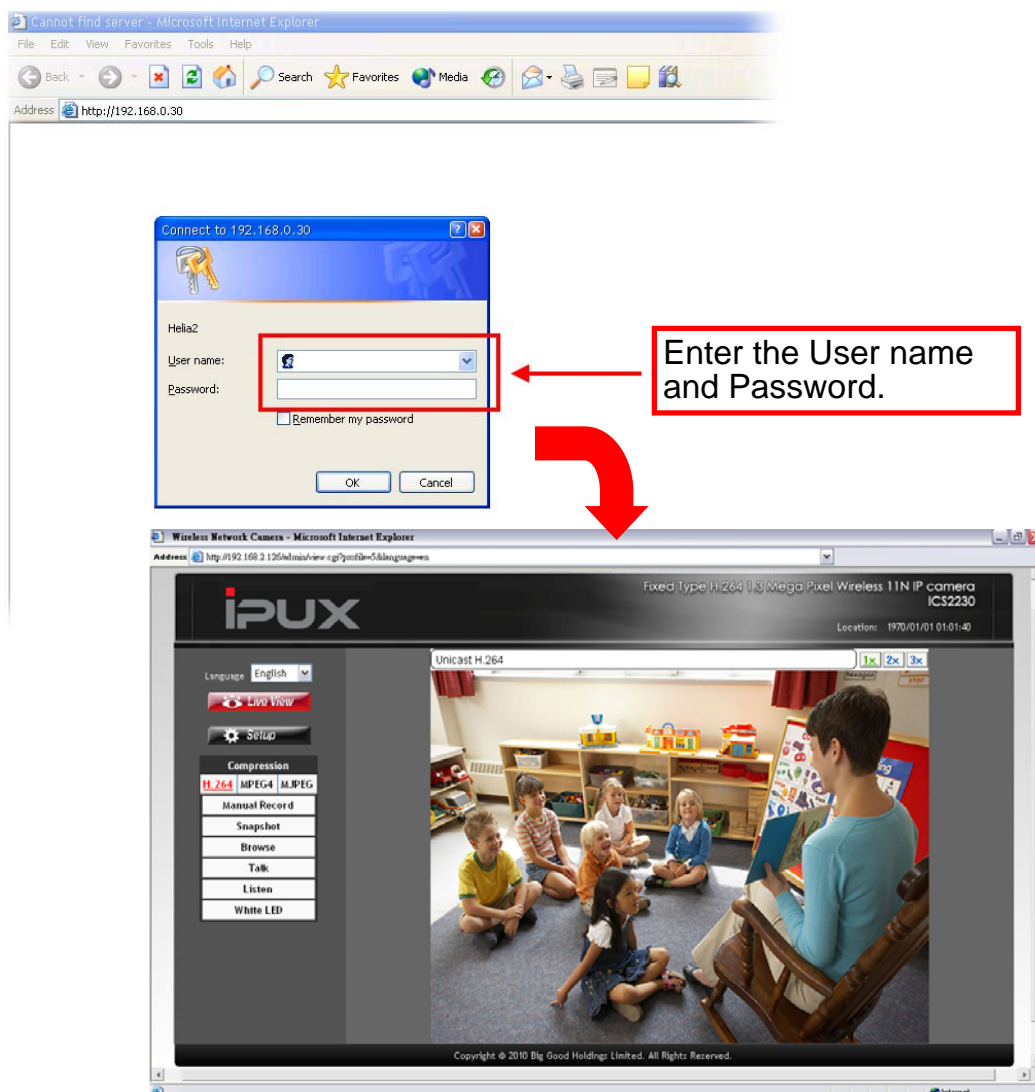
Cannot find server - Microsoft Internet Explorer

File Edit View Favorites Tools Help

Back Search Favorites Media

Address http://192.168.0.30

Connect to 192.168.0.30

Helia2

User name:

Password:

Remember my password

OK Cancel

Enter the User name and Password.

Wireless Network Camera - Microsoft Internet Explorer

Address http://192.168.2.126/admin/view.cgi?profile=5&language=en

iPUX

Fixed Type H.264 1.3 Mega Pixel Wireless 11N IP camera ICS2230

Location: 1970/01/01 01:01:40

Language English

Live View

Setup

Compression

H.264 MPEG4 MJPEG

Manual Record

Snapshot

Browse

Talk

Listen

White LED

Unicast H.264

1x 2x 3x

Copyright © 2010 Big Good Holdings Limited. All Rights Reserved.